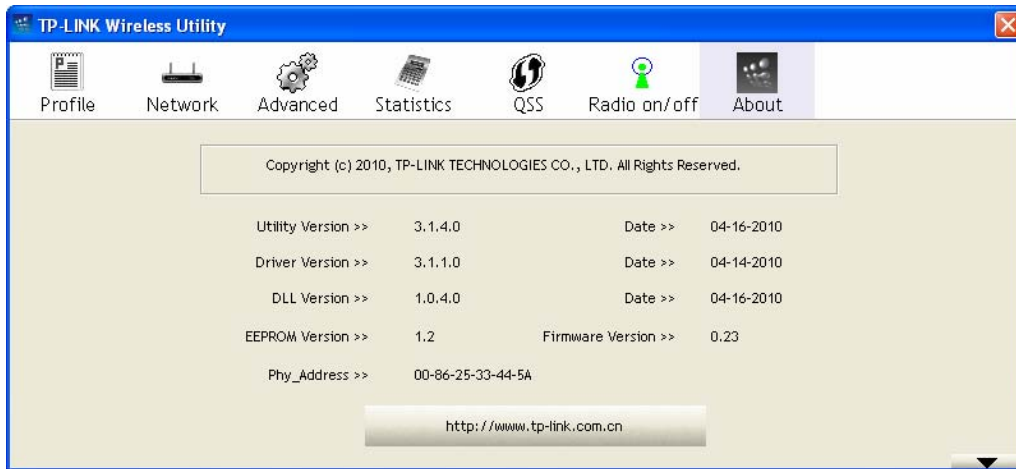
TP-LINK Wireless Utility

Profile Network Advanced Statistics QSS Radio on/off About

Copyright (c) 2010, TP-LINK TECHNOLOGIES CO., LTD. All Rights Reserved.

Utility Version >> 3.1.4.0 Date >> 04-16-2010

Driver Version >> 3.1.1.0 Date >> 04-14-2010

DLL Version >> 1.0.4.0 Date >> 04-16-2010

EEPROM Version >> 1.2 Firmware Version >> 0.23

Phy_Address >> 00-86-25-33-44-5A

http://www.tp-link.com.cn